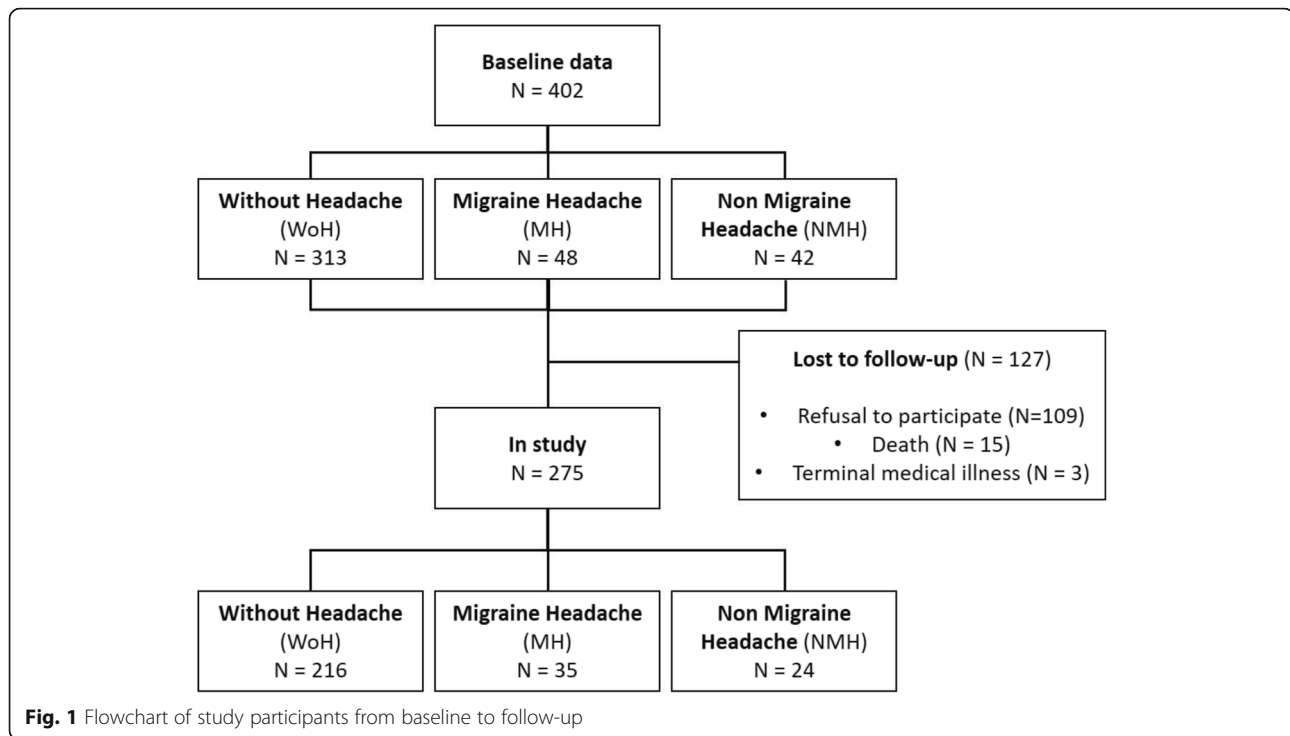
Baseline data
N = 402

Without Headache
(WoH)
N = 313

Migraine Headache
(MH)
N = 48

Non Migraine Headache (NMH)
N = 42

Lost to follow-up (N = 127)

• Refusal to participate (N=109)
• Death (N = 15)
• Terminal medical illness (N = 3)

In study
N = 275

Without Headache
(WoH)
N = 216

Migraine Headache
(MH)
N = 35

Non Migraine Headache (NMH)
N = 24

Fig. 1 Flowchart of study participants from baseline to follow-up